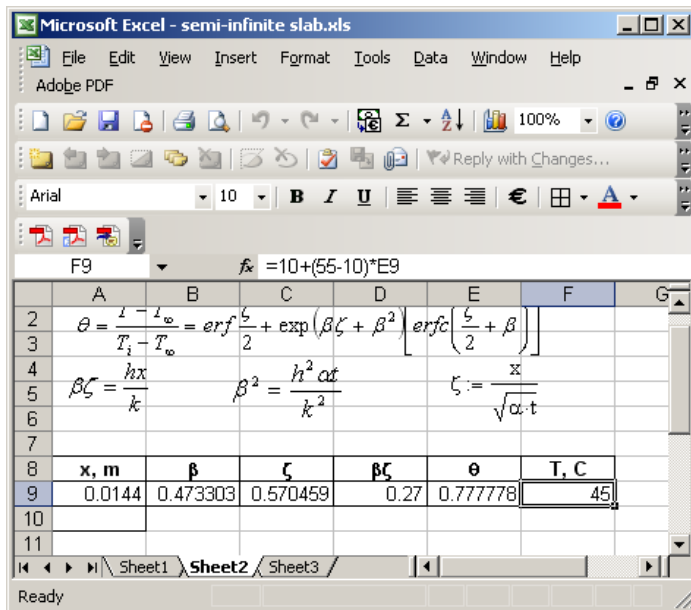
Microsoft Excel - semi-infinite slab.xls

File Edit View Insert Format Tools Data Window Help
Adobe PDF

100%

Reply with Changes...

Arial 10 B I U €

F9 $f_x$ =10+(55-10)*E9

| | A | B | C | D | E | F | G |
|---|---|---|---|---|---|---|---|
| 2 | $\theta = \frac{T - T_\infty}{T_i - T_\infty} = erf\frac{\zeta}{2} + \exp\left(\beta\zeta + \beta^2\right)\left[erfc\left(\frac{\zeta}{2} + \beta\right)\right]$ | | | | | | |
| 3 | | | | | | | |
| 4 | $\beta\zeta = \frac{hx}{k}$ | | $\beta^2 = \frac{h^2\alpha t}{k^2}$ | | $\zeta := \frac{x}{\sqrt{\alpha \cdot t}}$ | | |
| 5 | | | | | | | |
| 6 | | | | | | | |
| 7 | | | | | | | |
| 8 | x, m | β | ζ | βζ | θ | T, C | |
| 9 | 0.0144 | 0.473303 | 0.570459 | 0.27 | 0.777778 | 45 | |
| 10 | | | | | | | |
| 11 | | | | | | | |

Sheet1 Sheet2 Sheet3

Ready